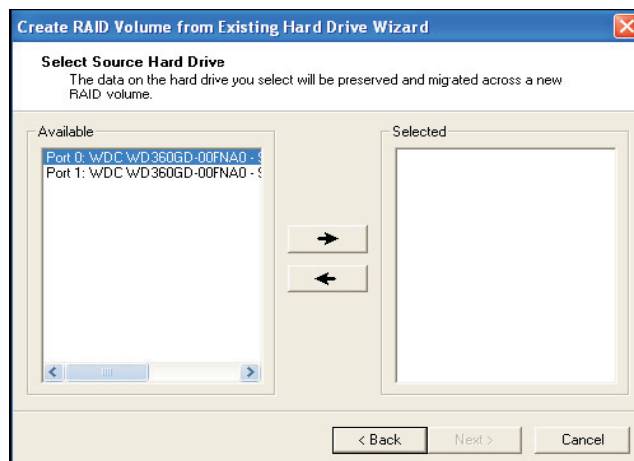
Create RAID Volume from Existing Hard Drive Wizard

Select Source Hard Drive
The data on the hard drive you select will be preserved and migrated across a new RAID volume.

Available

Port 0: WDC WD360GD-00FNA0 - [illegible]
Port 1: WDC WD360GD-00FNA0 - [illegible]

Selected

→

←

< Back

Next >

Cancel